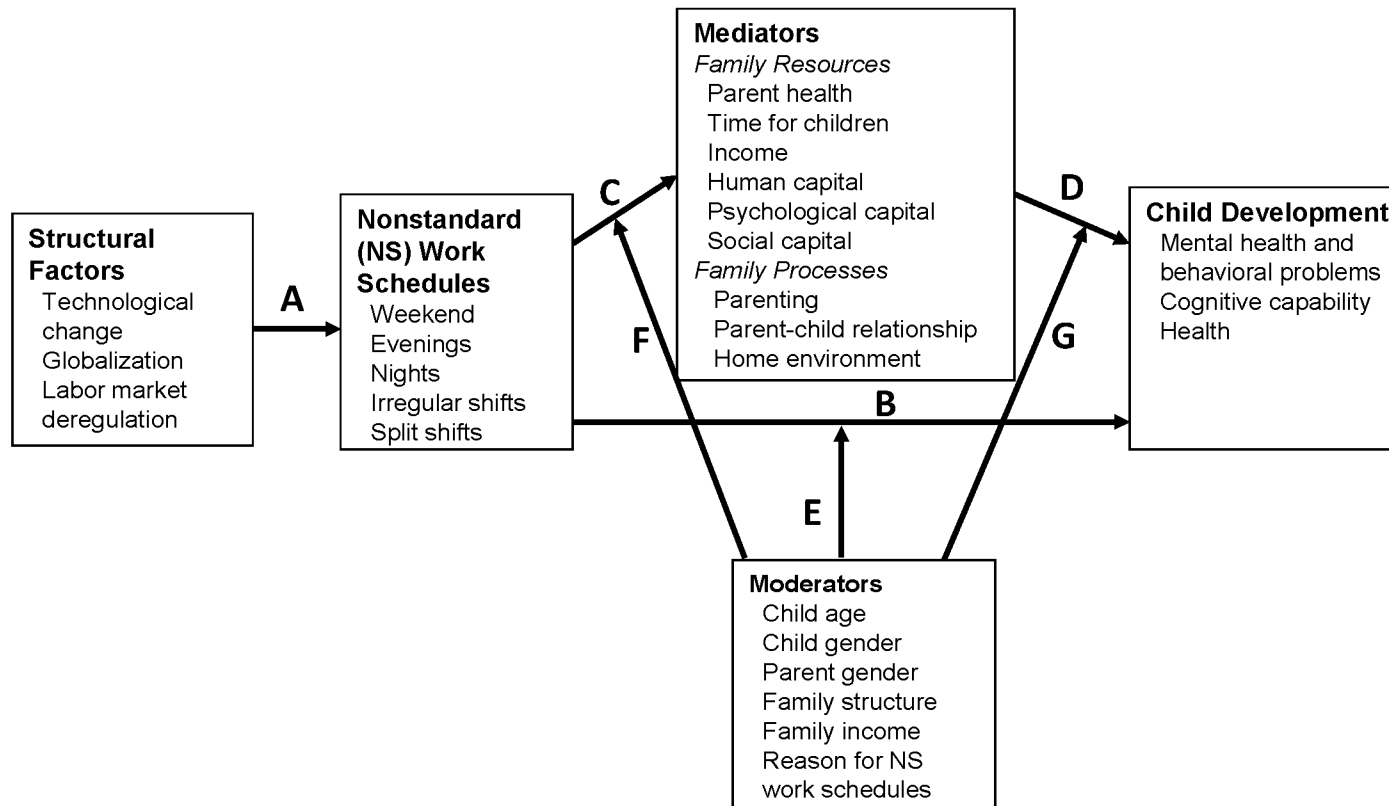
Structural Factors
Technological change
Globalization
Labor market deregulation

A

Nonstandard (NS) Work Schedules
Weekend
Evenings
Nights
Irregular shifts
Split shifts

C

F

Mediators
*Family Resources*
Parent health
Time for children
Income
Human capital
Psychological capital
Social capital
*Family Processes*
Parenting
Parent-child relationship
Home environment

D

G

Child Development
Mental health and behavioral problems
Cognitive capability
Health

B

E

Moderators
Child age
Child gender
Parent gender
Family structure
Family income
Reason for NS work schedules